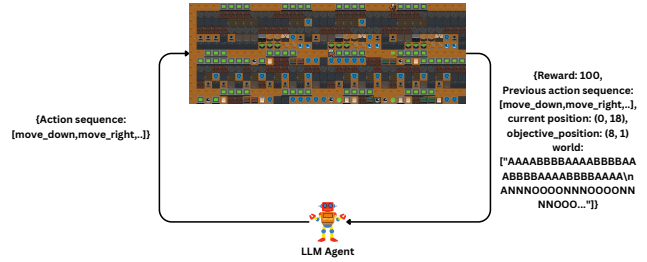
{Reward: 100, Previous action sequence: [move_down,move_right,..], current position: (0, 18), objective_position: (8, 1) world: ["AAAABBBBAAAABBBBAAABBBBAAAABBBBAAAA\nANNNOOOONNNOOOONNNNOOO..."]}

{Action sequence: [move_down,move_right,..]}

LLM Agent